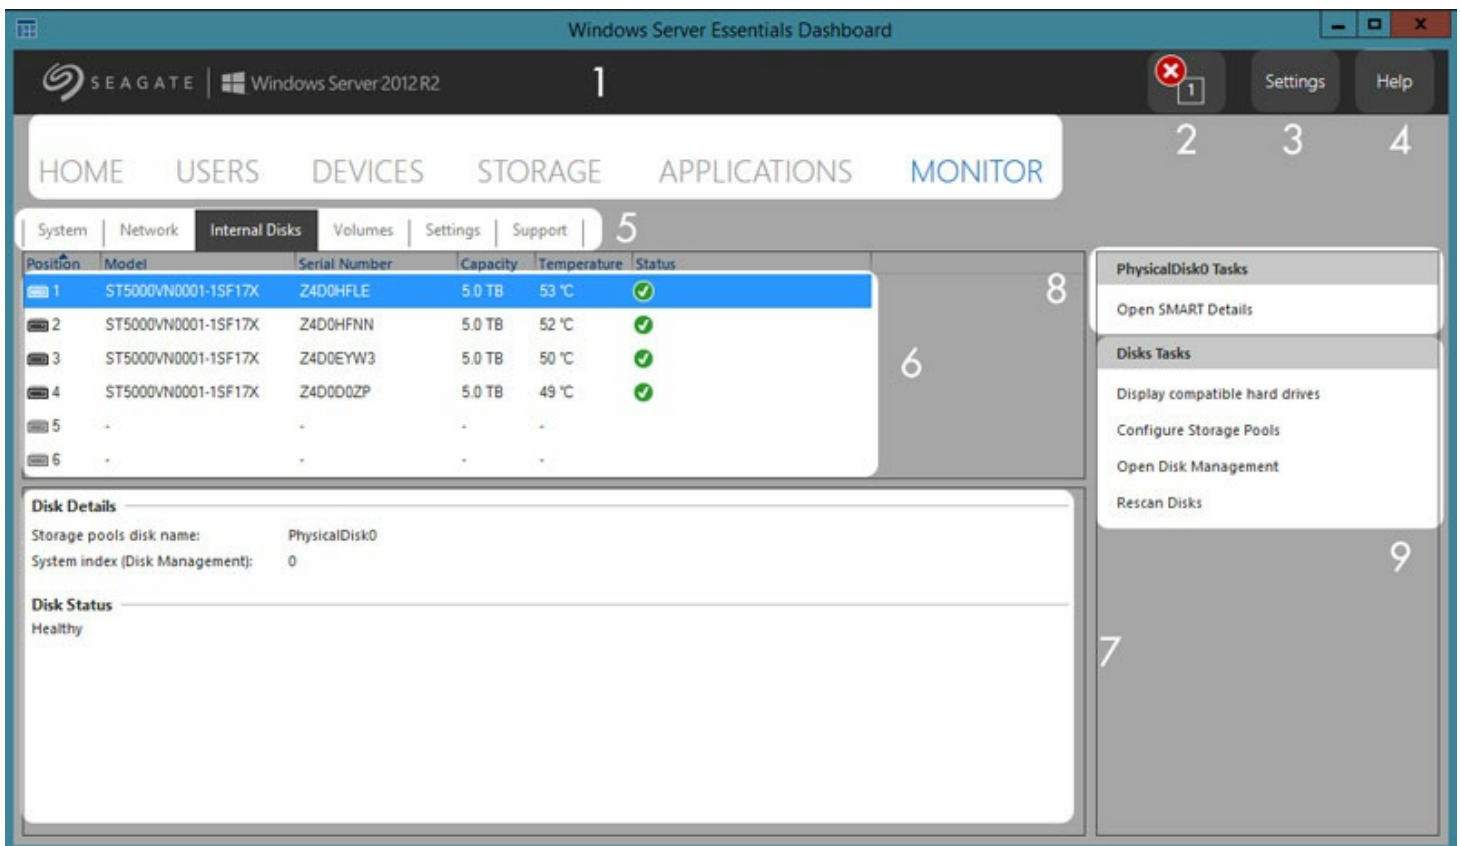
Windows Server Essentials Dashboard

SEAGATE | Windows Server 2012 R2

1

1

Settings

Help

HOME USERS DEVICES STORAGE APPLICATIONS MONITOR

2 3 4

System | Network | Internal Disks | Volumes | Settings | Support

5

| Position | Model | Serial Number | Capacity | Temperature | Status |
|---|---|---|---|---|---|
| 1 | ST5000VN0001-1SF17X | Z4D0HFLE | 5.0 TB | 53 ℃ | |
| 2 | ST5000VN0001-1SF17X | Z4D0HFNN | 5.0 TB | 52 ℃ | |
| 3 | ST5000VN0001-1SF17X | Z4D0EYW3 | 5.0 TB | 50 ℃ | |
| 4 | ST5000VN0001-1SF17X | Z4D0D0ZP | 5.0 TB | 49 ℃ | |
| 5 | - | - | - | - | |
| 6 | - | - | - | - | |

8

6

PhysicalDisk0 Tasks

Open SMART Details

Disks Tasks

Display compatible hard drives

Configure Storage Pools

Open Disk Management

Rescan Disks

Disk Details

Storage pools disk name: PhysicalDisk0

System index (Disk Management): 0

Disk Status

Healthy

9

7